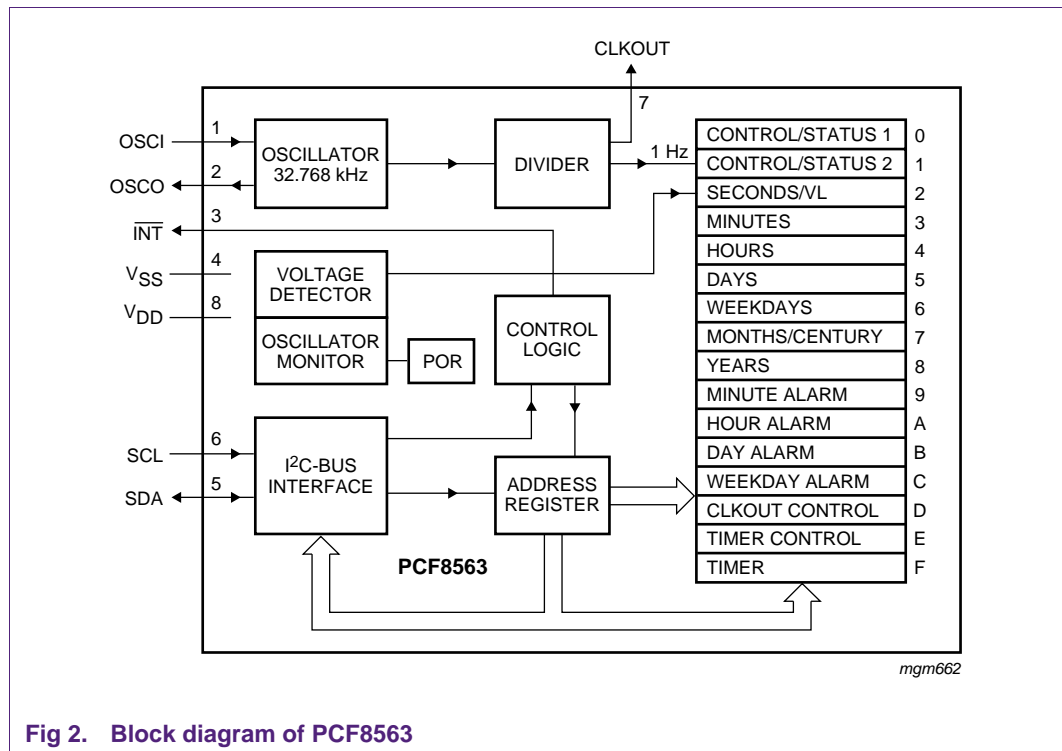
CLKOUT

7

OSCI 1

OSCILLATOR 32.768 kHz

DIVIDER

1 Hz

OSCO 2

$\overline{INT}$ 3

$V_{SS}$ 4

VOLTAGE DETECTOR

$V_{DD}$ 8

OSCILLATOR MONITOR

POR

CONTROL LOGIC

SCL 6

SDA 5

I$^2$C-BUS INTERFACE

ADDRESS REGISTER

PCF8563

| CONTROL/STATUS 1 | 0 |
|---|---|
| CONTROL/STATUS 2 | 1 |
| SECONDS/VL | 2 |
| MINUTES | 3 |
| HOURS | 4 |
| DAYS | 5 |
| WEEKDAYS | 6 |
| MONTHS/CENTURY | 7 |
| YEARS | 8 |
| MINUTE ALARM | 9 |
| HOUR ALARM | A |
| DAY ALARM | B |
| WEEKDAY ALARM | C |
| CLKOUT CONTROL | D |
| TIMER CONTROL | E |
| TIMER | F |

mgm662

Fig 2. Block diagram of PCF8563